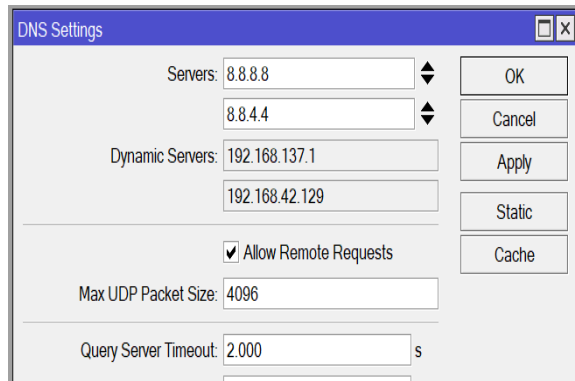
DNS Settings

Servers: 8.8.8.8

8.8.4.4

Dynamic Servers: 192.168.137.1

192.168.42.129

Allow Remote Requests

Max UDP Packet Size: 4096

Query Server Timeout: 2.000 s

OK

Cancel

Apply

Static

Cache